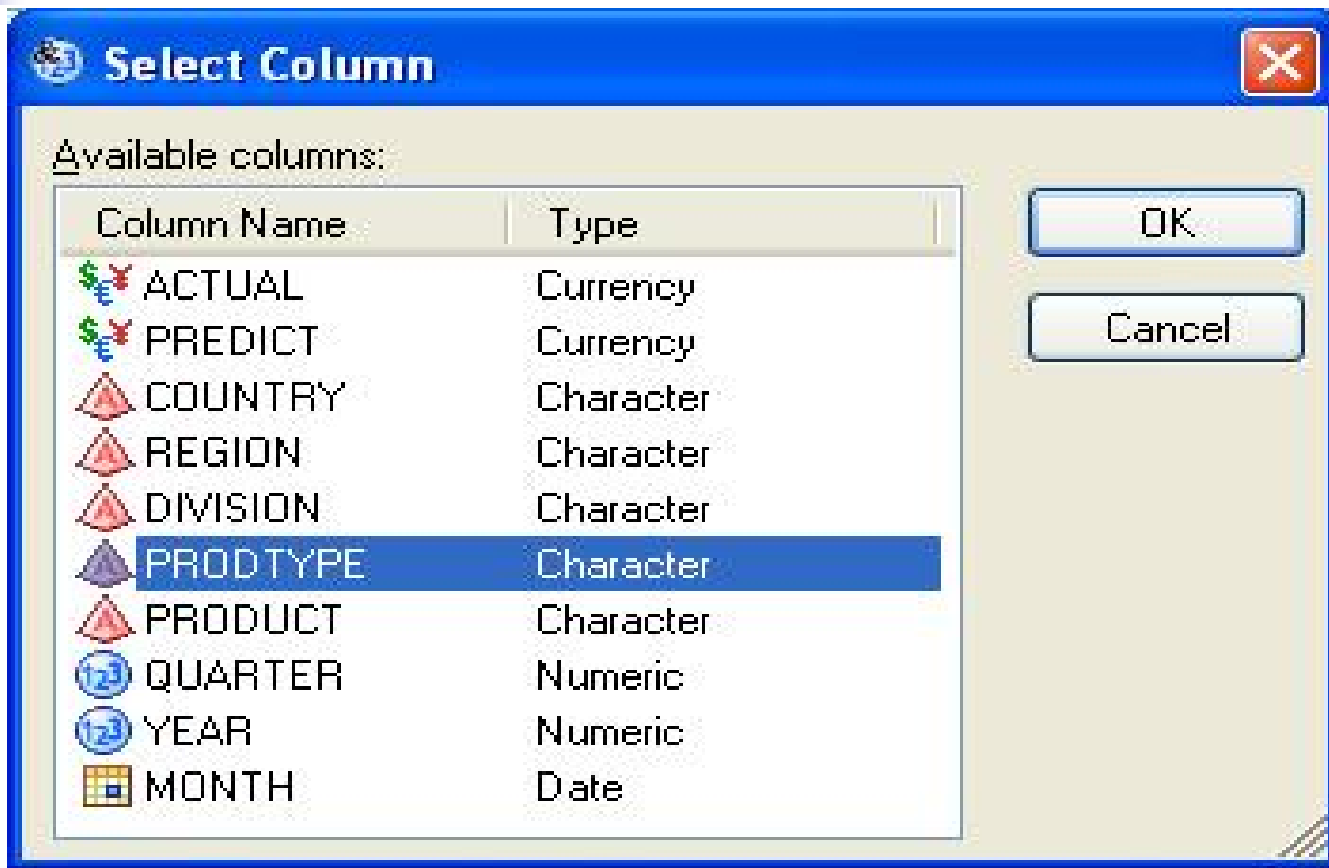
Select Column

Available columns:

| Column Name | Type |
|---|---|
| ACTUAL | Currency |
| PREDICT | Currency |
| COUNTRY | Character |
| REGION | Character |
| DIVISION | Character |
| PRODTYPE | Character |
| PRODUCT | Character |
| QUARTER | Numeric |
| YEAR | Numeric |
| MONTH | Date |

OK

Cancel